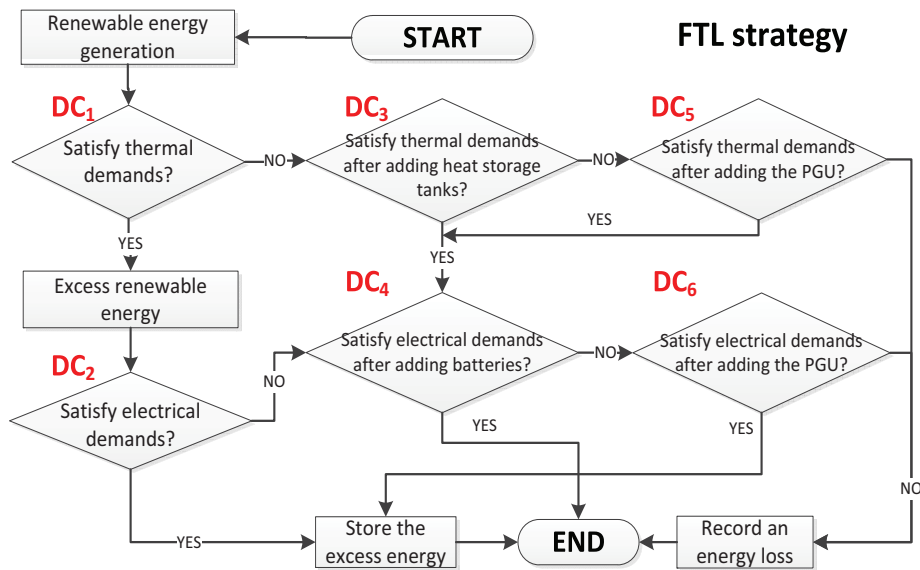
Renewable energy generation

START

FTL strategy

$DC_1$

Satisfy thermal demands?

NO

$DC_3$

Satisfy thermal demands after adding heat storage tanks?

NO

$DC_5$

Satisfy thermal demands after adding the PGU?

YES

YES

YES

Excess renewable energy

$DC_4$

$DC_6$

$DC_2$

NO

Satisfy electrical demands after adding batteries?

NO

Satisfy electrical demands after adding the PGU?

Satisfy electrical demands?

YES

YES

NO

YES

Store the excess energy

END

Record an energy loss